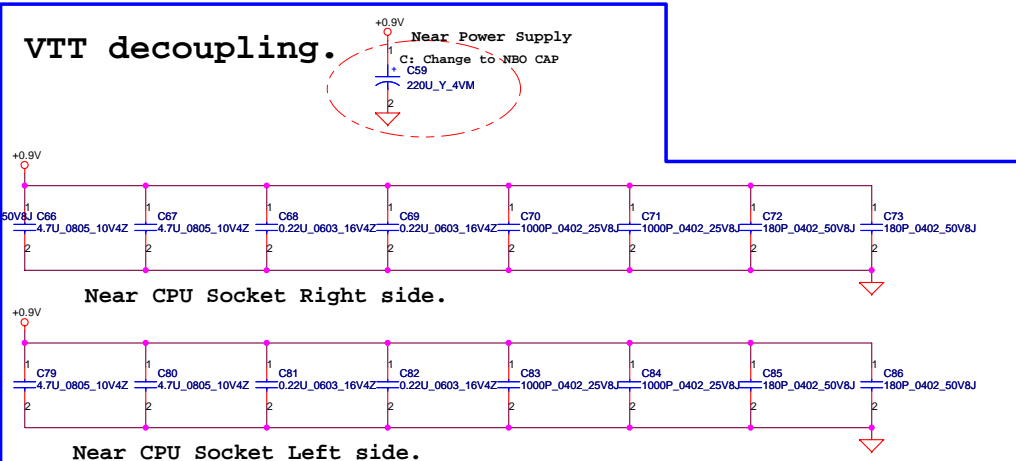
VTT decoupling.

+0.9V
Near Power Supply
C: Change to NBO CAP
1
+
C59
220U_Y_4VM
2

+0.9V
1 C66 4.7U_0805_10V4Z 2
1 C67 4.7U_0805_10V4Z 2
1 C68 0.22U_0603_16V4Z 2
1 C69 0.22U_0603_16V4Z 2
1 C70 1000P_0402_25V8J 2
1 C71 1000P_0402_25V8J 2
1 C72 180P_0402_50V8J 2
1 C73 180P_0402_50V8J 2
50V8J

Near CPU Socket Right side.

+0.9V
1 C79 4.7U_0805_10V4Z 2
1 C80 4.7U_0805_10V4Z 2
1 C81 0.22U_0603_16V4Z 2
1 C82 0.22U_0603_16V4Z 2
1 C83 1000P_0402_25V8J 2
1 C84 1000P_0402_25V8J 2
1 C85 180P_0402_50V8J 2
1 C86 180P_0402_50V8J 2

Near CPU Socket Left side.